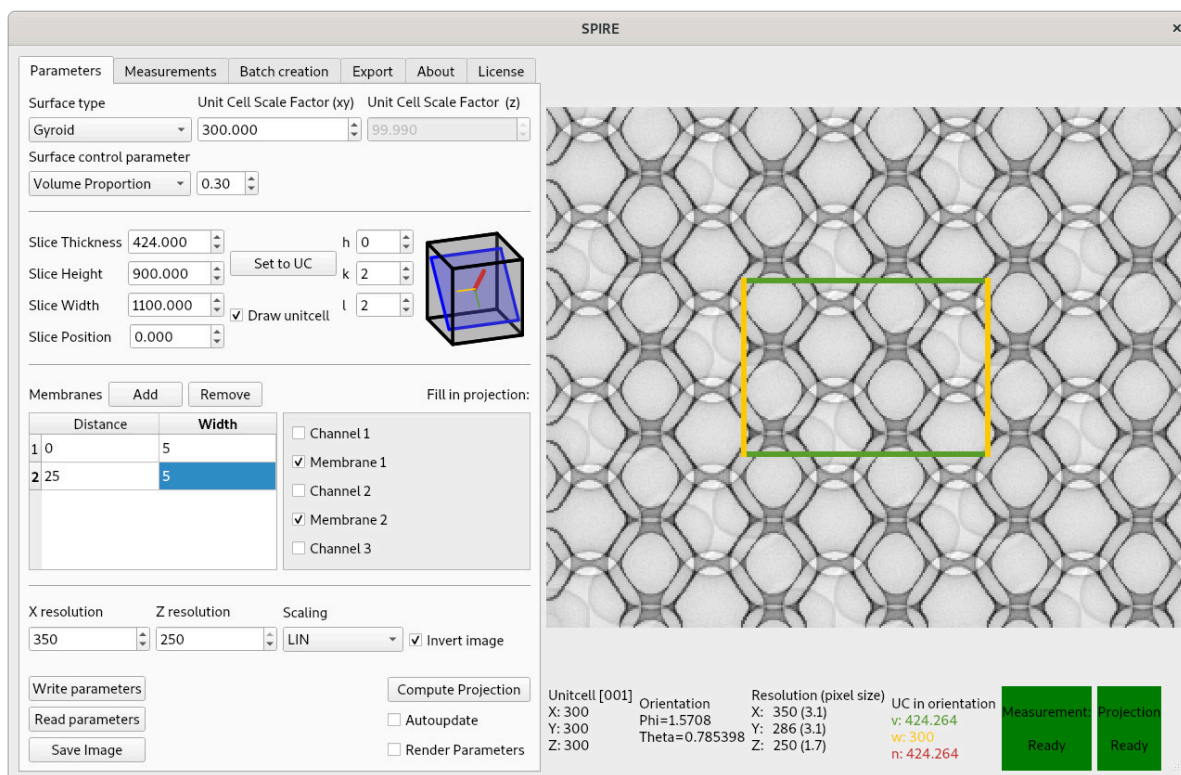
SPIRE

Parameters | Measurements | Batch creation | Export | About | License

Surface type
Gyroid

Unit Cell Scale Factor (xy)
300.000

Unit Cell Scale Factor (z)
99.990

Surface control parameter
Volume Proportion
0.30

Slice Thickness 424.000
Slice Height 900.000
Slice Width 1100.000
Slice Position 0.000

Set to UC

Draw unitcell

h 0
k 2
l 2

Membranes
Add
Remove

Fill in projection:

| | Distance | Width |
|---|---|---|
| 1 | 0 | 5 |
| 2 | 25 | 5 |

Channel 1
Membrane 1
Channel 2
Membrane 2
Channel 3

X resolution
350

Z resolution
250

Scaling
LIN

Invert image

Write parameters
Read parameters
Save Image

Compute Projection
Autoupdate
Render Parameters

Unitcell [001]
X: 300
Y: 300
Z: 300

Orientation
Phi=1.5708
Theta=0.785398

Resolution (pixel size)
X: 350 (3.1)
Y: 286 (3.1)
Z: 250 (1.7)

UC in orientation
v: 424.264
w: 300
n: 424.264

Measurement:
Ready

Projection
Ready